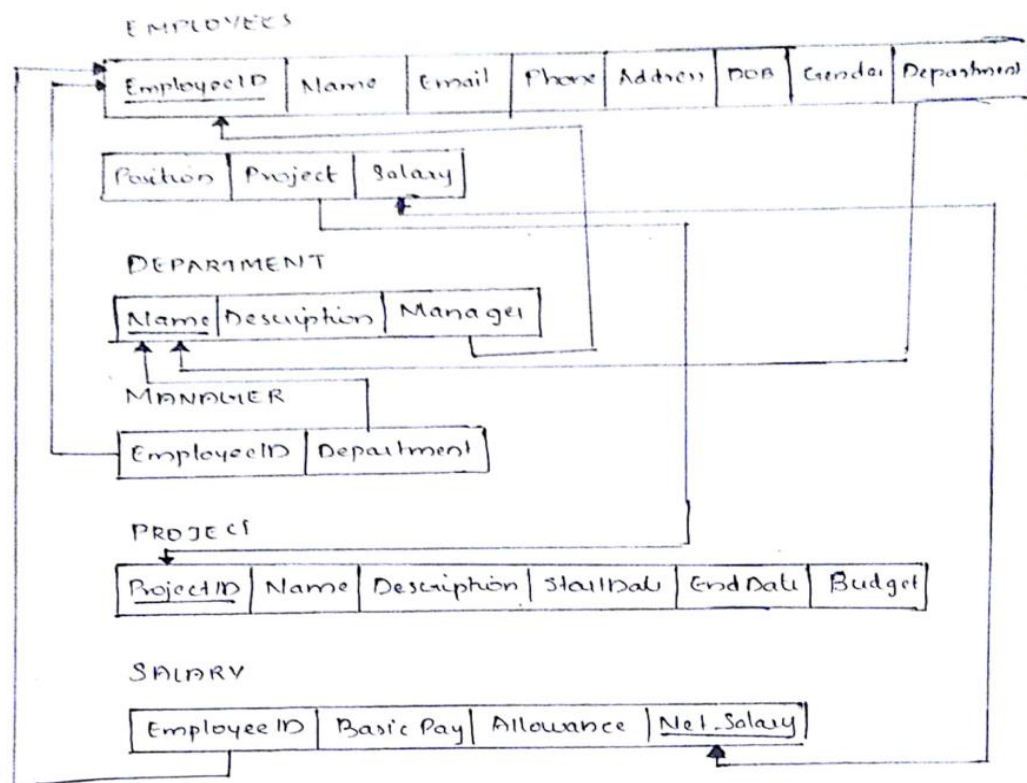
EMPLOYEES

| EmployeeID | Name | Email | Phone | Address | DOB | Gender | Department |
|---|---|---|---|---|---|---|---|

| Position | Project | Salary |
|---|---|---|

DEPARTMENT

| Name | Description | Manager |
|---|---|---|

MANAGER

| EmployeeID | Department |
|---|---|

PROJECT

| ProjectID | Name | Description | StartDate | EndDate | Budget |
|---|---|---|---|---|---|

SALARY

| Employee ID | Basic Pay | Allowance | Net-Salary |
|---|---|---|---|